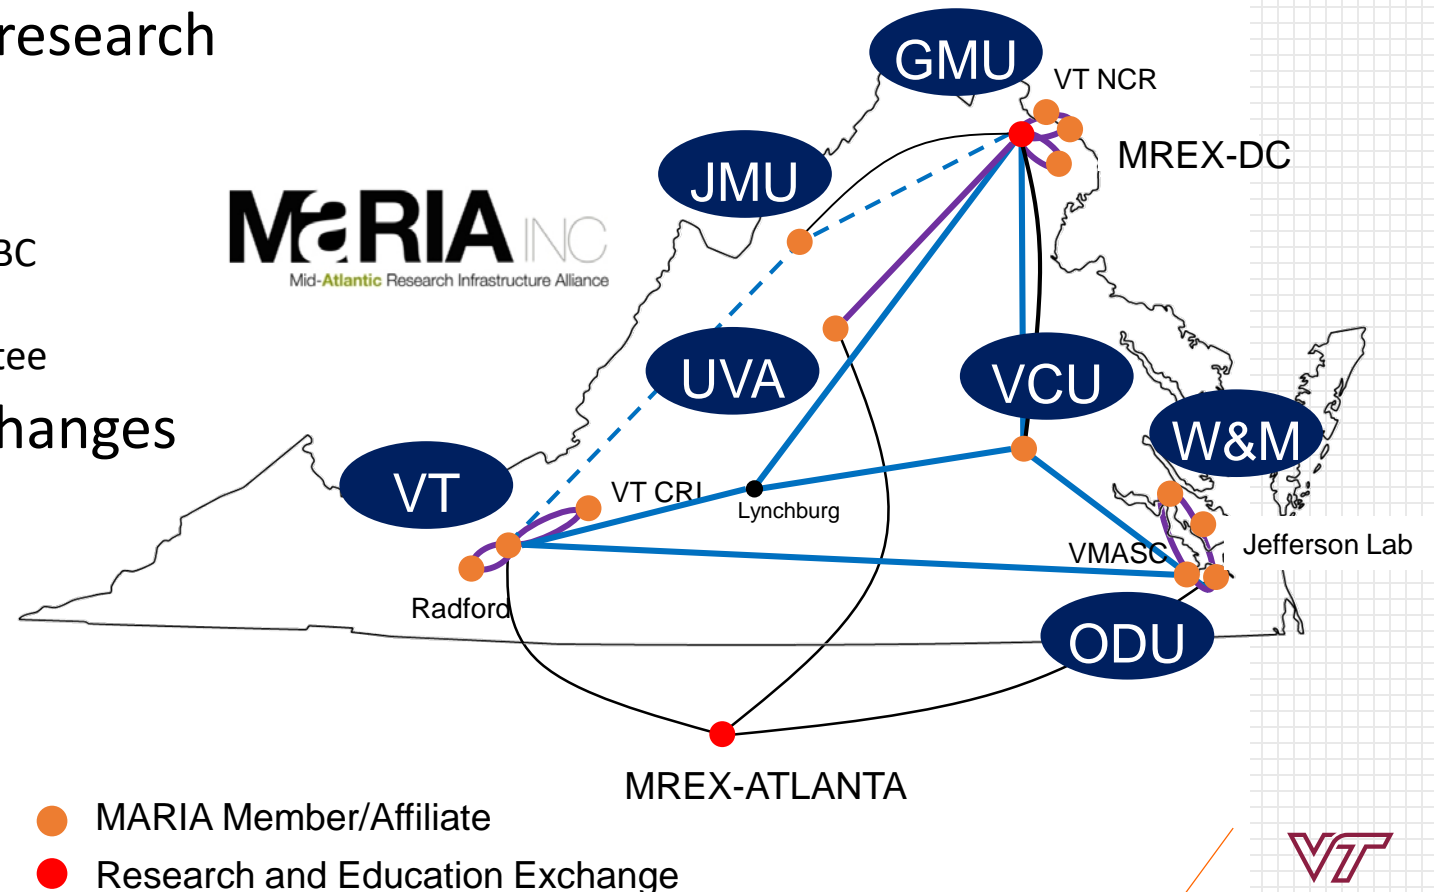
research

BC

tee

hanges

MARIA INC
Mid-Atlantic Research Infrastructure Alliance

GMU
VT NCR
MREX-DC
JMU
UVA
VCU
W&M
VT
VT CRI
Lynchburg
VMASC
Jefferson Lab
Radford
ODU
MREX-ATLANTA

MARIA Member/Affiliate
Research and Education Exchange